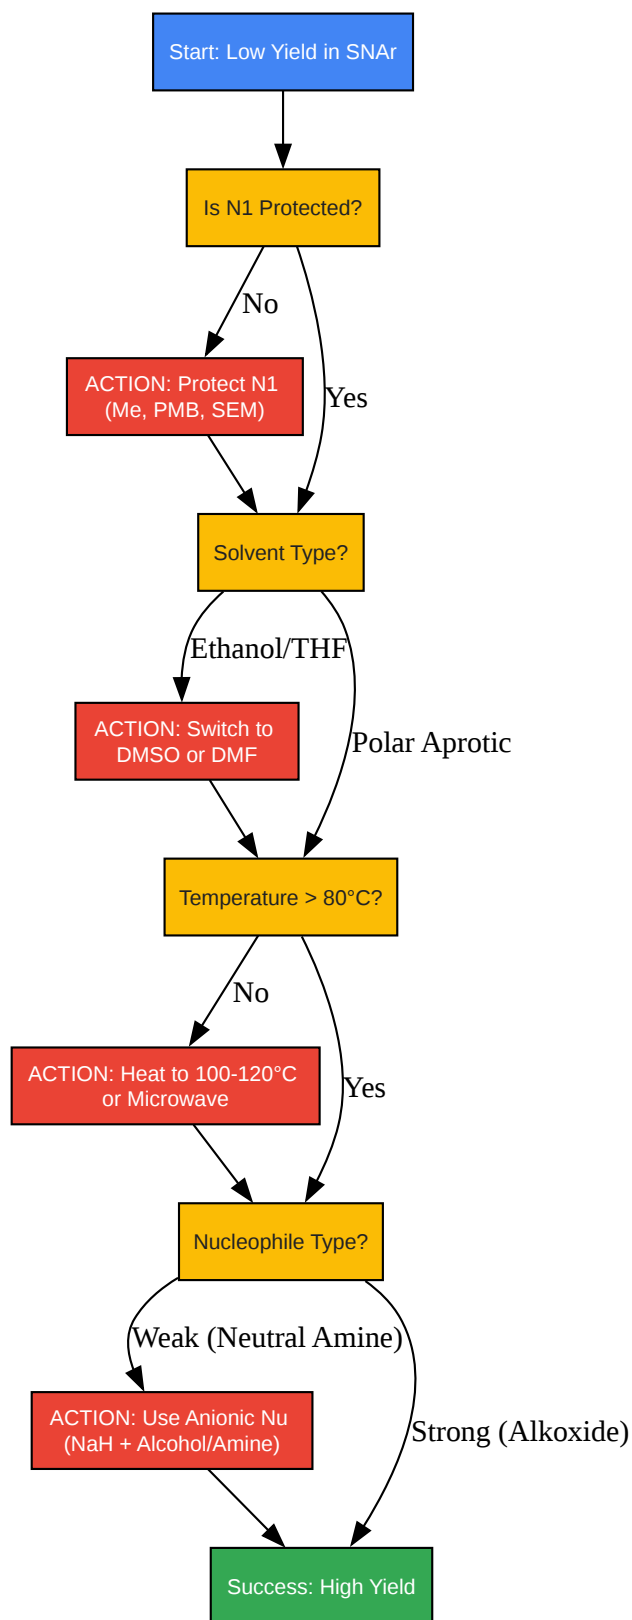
Start: Low Yield in SNAr

Is N1 Protected?

No

ACTION: Protect N1 (Me, PMB, SEM)

Yes

Solvent Type?

Ethanol/THF

ACTION: Switch to DMSO or DMF

Polar Aprotic

Temperature > 80°C?

No

ACTION: Heat to 100-120°C or Microwave

Yes

Nucleophile Type?

Weak (Neutral Amine)

ACTION: Use Anionic Nu (NaH + Alcohol/Amine)

Strong (Alkoxide)

Success: High Yield